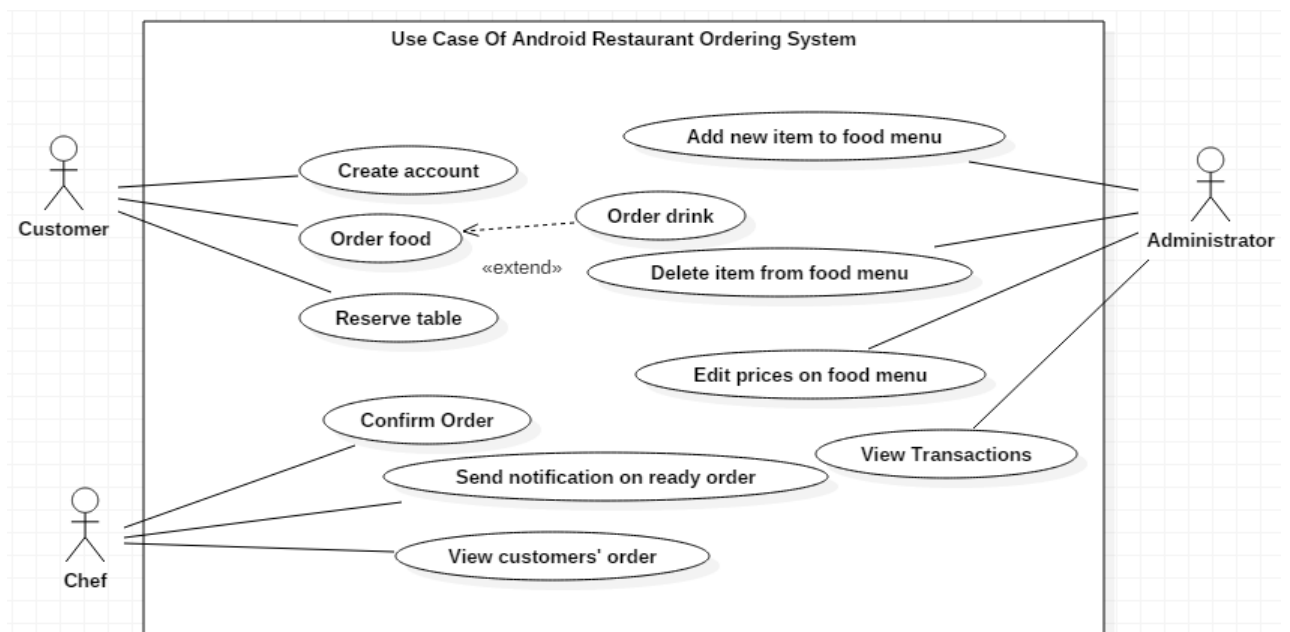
Use Case Of Android Restaurant Ordering System

Customer

Create account

Order food

Order drink

«extend»

Reserve table

Add new item to food menu

Administrator

Delete item from food menu

Edit prices on food menu

View Transactions

Confirm Order

Send notification on ready order

View customers' order

Chef